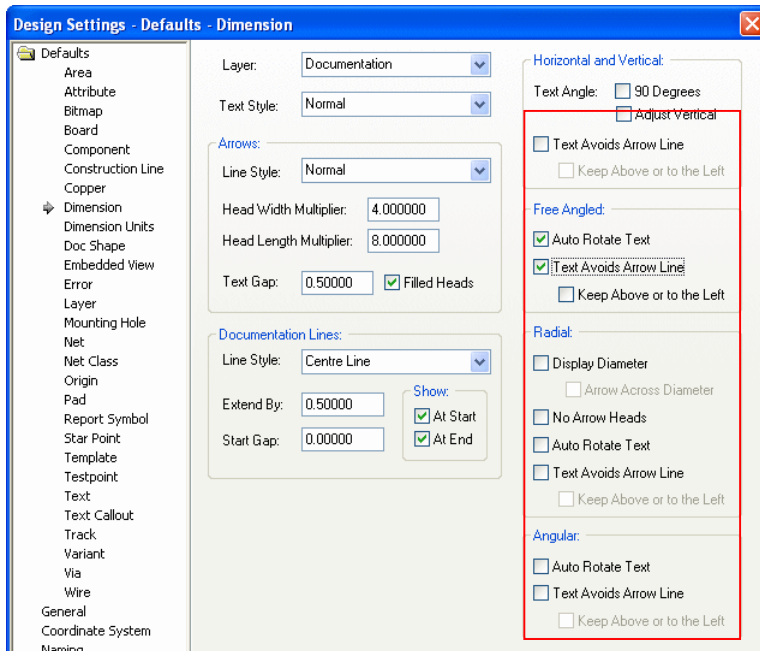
Design Settings - Defaults - Dimension

Defaults
Area
Attribute
Bitmap
Board
Component
Construction Line
Copper
Dimension
Dimension Units
Doc Shape
Embedded View
Error
Layer
Mounting Hole
Net
Net Class
Origin
Pad
Report Symbol
Star Point
Template
Testpoint
Text
Text Callout
Track
Variant
Via
Wire
General
Coordinate System
Naming

Layer: Documentation
Text Style: Normal

Arrows:
Line Style: Normal
Head Width Multiplier: 4.000000
Head Length Multiplier: 8.000000
Text Gap: 0.50000
Filled Heads

Documentation Lines:
Line Style: Centre Line
Extend By: 0.50000
Start Gap: 0.00000
Show:
At Start
At End

Horizontal and Vertical:
Text Angle: 90 Degrees
Adjust Vertical
Text Avoids Arrow Line
Keep Above or to the Left

Free Angled:
Auto Rotate Text
Text Avoids Arrow Line
Keep Above or to the Left

Radial:
Display Diameter
Arrow Across Diameter
No Arrow Heads
Auto Rotate Text
Text Avoids Arrow Line
Keep Above or to the Left

Angular:
Auto Rotate Text
Text Avoids Arrow Line
Keep Above or to the Left